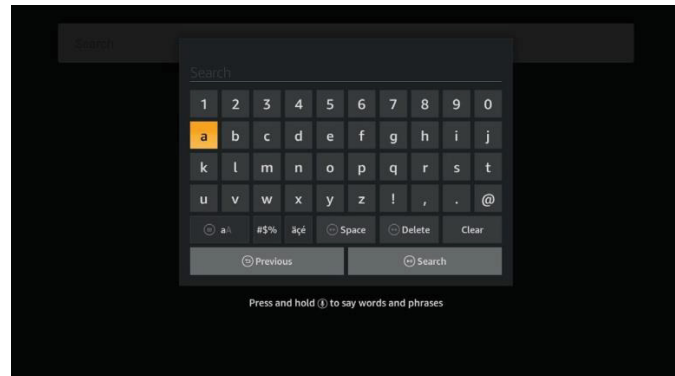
Search

Search

| 1 | 2 | 3 | 4 | 5 | 6 | 7 | 8 | 9 | 0 |
|---|---|---|---|---|---|---|---|---|---|
| a | b | c | d | e | f | g | h | i | j |
| k | l | m | n | o | p | q | r | s | t |
| u | v | w | x | y | z | ! | , | . | @ |

aA #$% äçé Space Delete Clear

Previous Search

Press and hold to say words and phrases